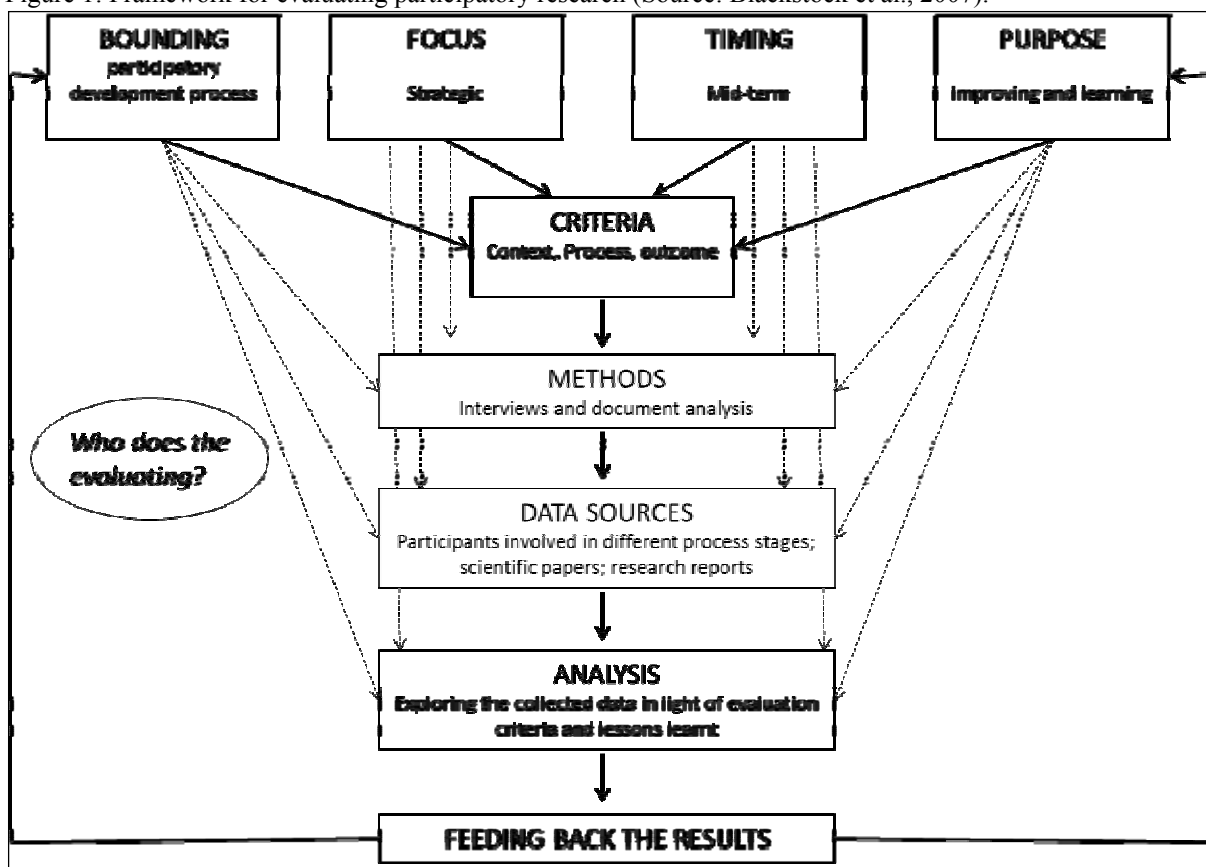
Figure 1. Framework for evaluating participatory research (Source: Blackstock et al., 2007).

BOUNDING
participatory development process

FOCUS
Strategic

TIMING
Mid-term

PURPOSE
Improving and learning

CRITERIA
Context, Process, outcome

METHODS
Interviews and document analysis

Who does the evaluating?

DATA SOURCES
Participants involved in different process stages; scientific papers; research reports

ANALYSIS
Exploring the collected data in light of evaluation criteria and lessons learnt

FEEDING BACK THE RESULTS